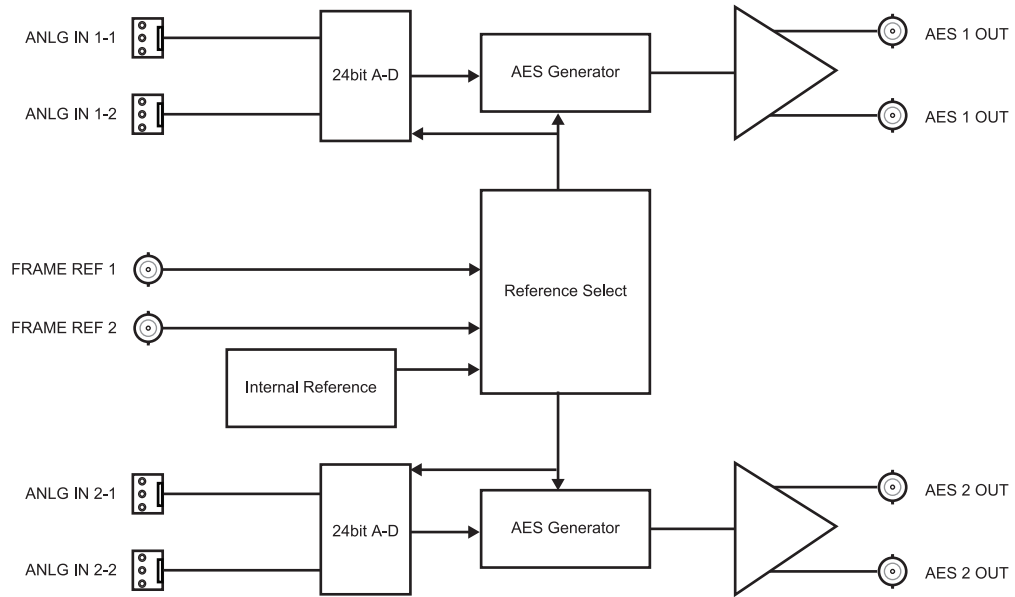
ANLG IN 1-1

ANLG IN 1-2

24bit A-D

AES Generator

AES 1 OUT

AES 1 OUT

FRAME REF 1

FRAME REF 2

Reference Select

Internal Reference

ANLG IN 2-1

ANLG IN 2-2

24bit A-D

AES Generator

AES 2 OUT

AES 2 OUT